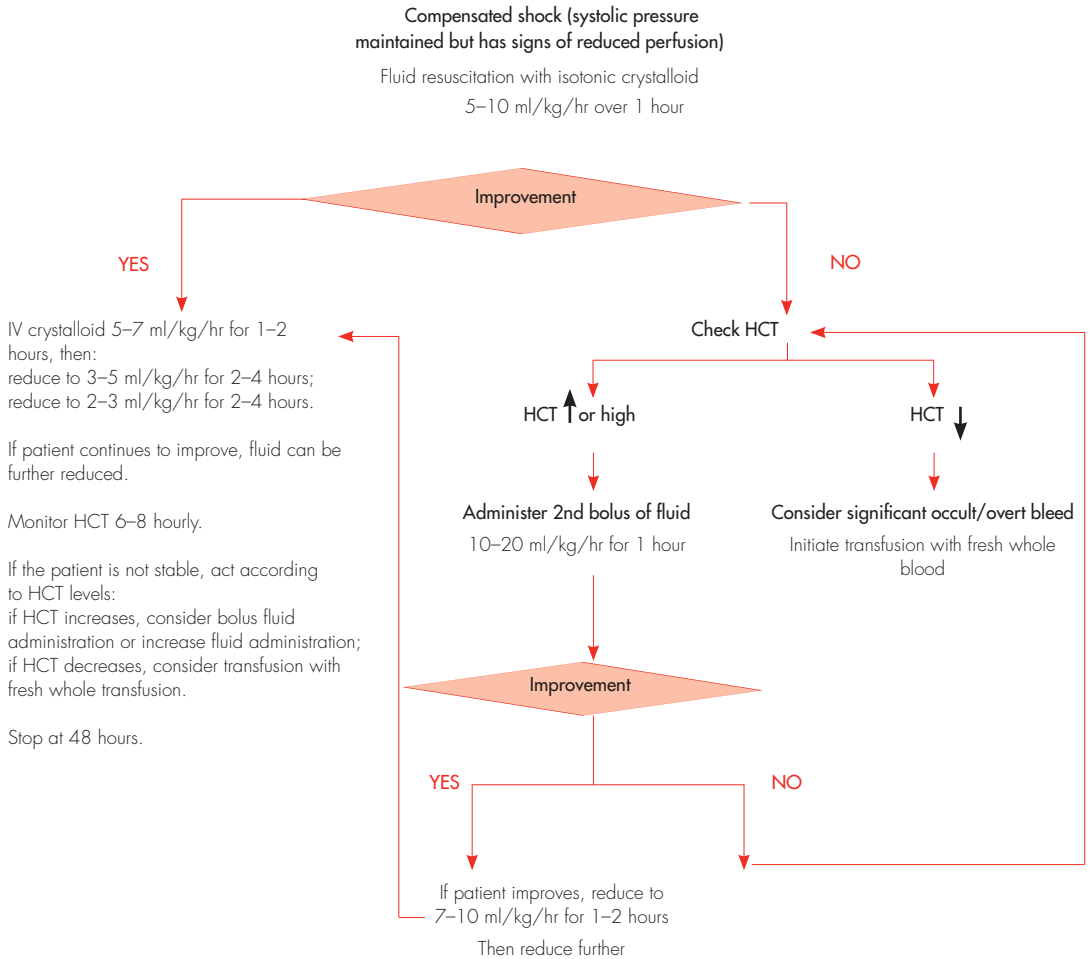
Compensated shock (systolic pressure maintained but has signs of reduced perfusion)

Fluid resuscitation with isotonic crystalloid
5–10 ml/kg/hr over 1 hour

Improvement

YES

NO

IV crystalloid 5–7 ml/kg/hr for 1–2 hours, then:
reduce to 3–5 ml/kg/hr for 2–4 hours;
reduce to 2–3 ml/kg/hr for 2–4 hours.

If patient continues to improve, fluid can be further reduced.

Monitor HCT 6–8 hourly.

If the patient is not stable, act according to HCT levels:
if HCT increases, consider bolus fluid administration or increase fluid administration;
if HCT decreases, consider transfusion with fresh whole transfusion.

Stop at 48 hours.

Check HCT

HCT ↑ or high

HCT ↓

Administer 2nd bolus of fluid
10–20 ml/kg/hr for 1 hour

Consider significant occult/overt bleed
Initiate transfusion with fresh whole blood

Improvement

YES

NO

If patient improves, reduce to 7–10 ml/kg/hr for 1–2 hours
Then reduce further